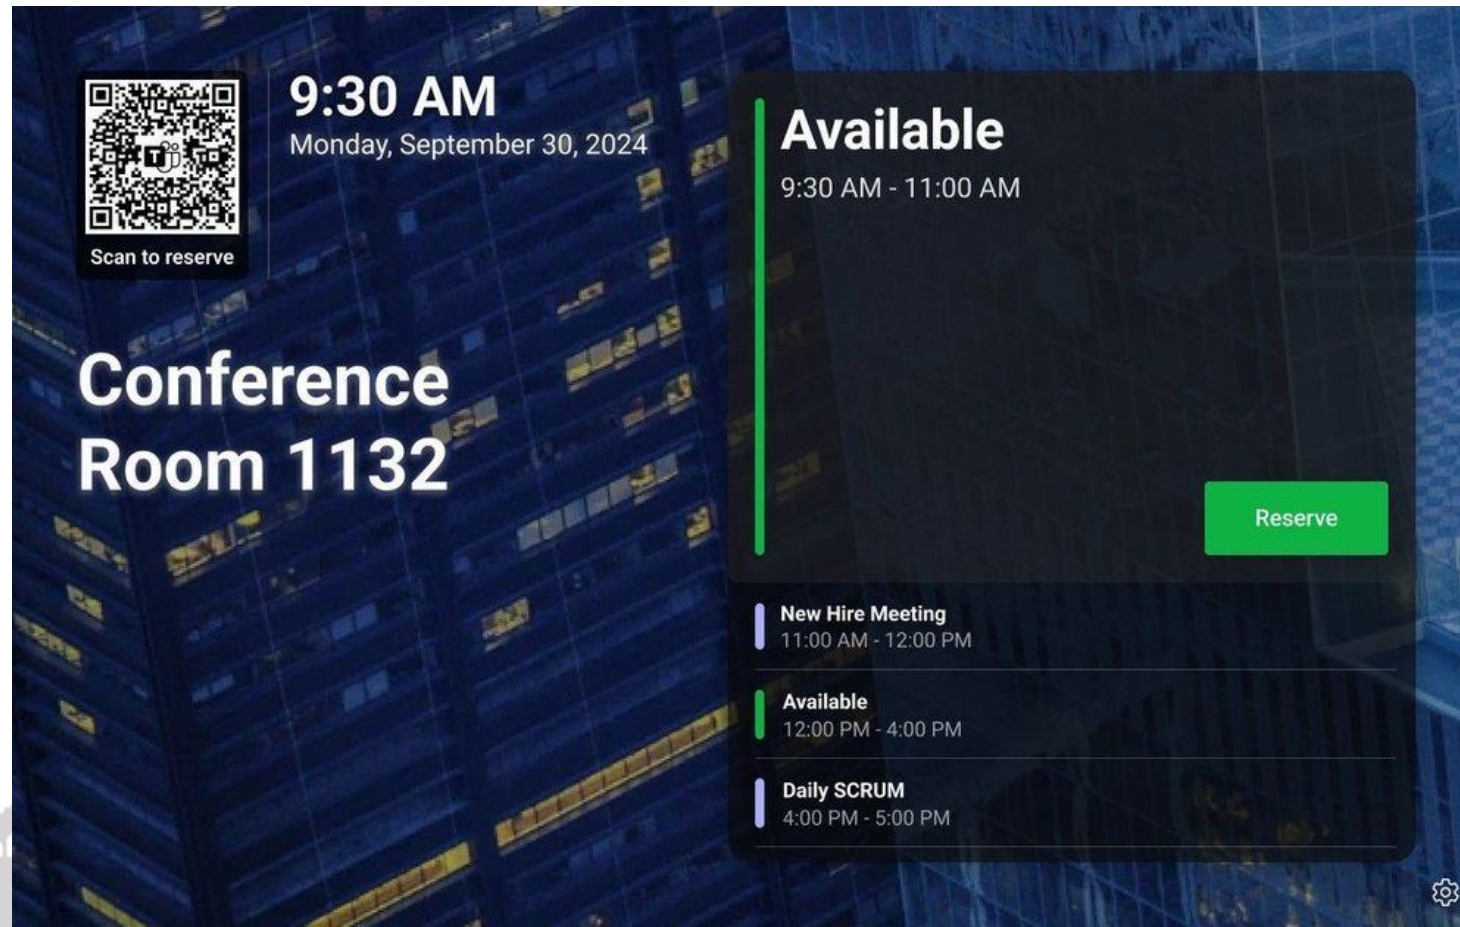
Scan to reserve

9:30 AM
Monday, September 30, 2024

Conference Room 1132

Available
9:30 AM - 11:00 AM

Reserve

New Hire Meeting
11:00 AM - 12:00 PM

Available
12:00 PM - 4:00 PM

Daily SCRUM
4:00 PM - 5:00 PM